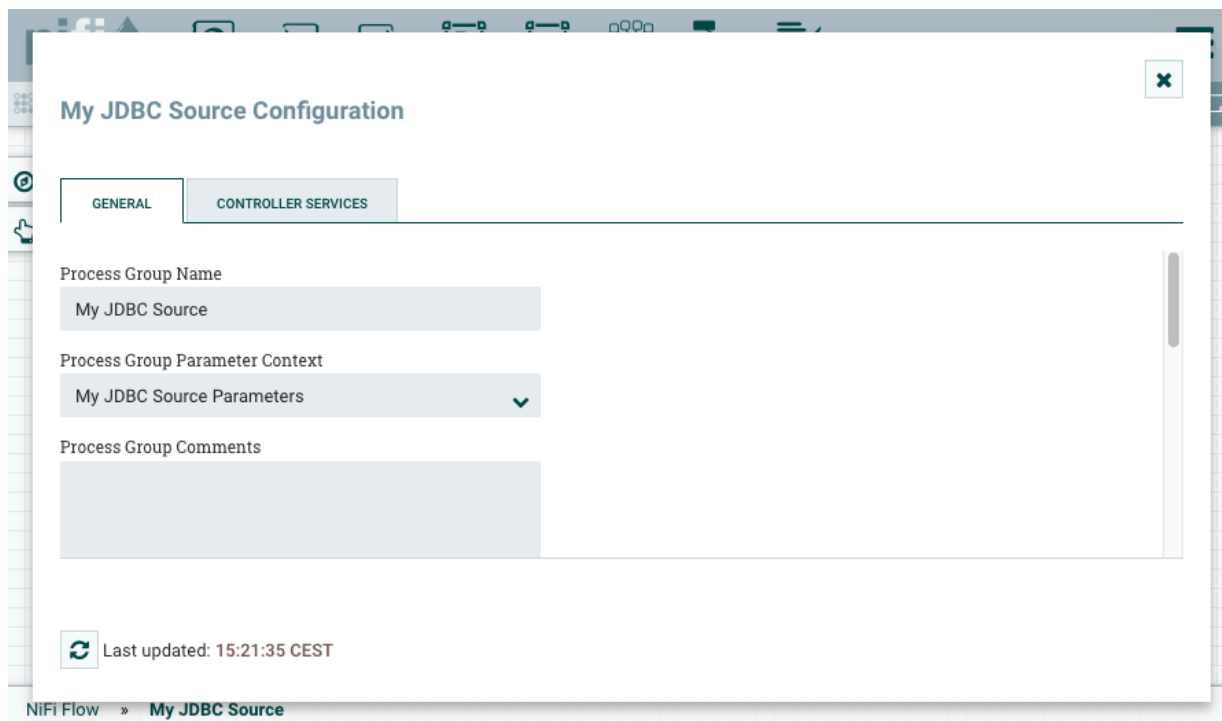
My JDBC Source Configuration

GENERAL

CONTROLLER SERVICES

Process Group Name

My JDBC Source

Process Group Parameter Context

My JDBC Source Parameters

Process Group Comments

Last updated: 15:21:35 CEST

NiFi Flow » My JDBC Source